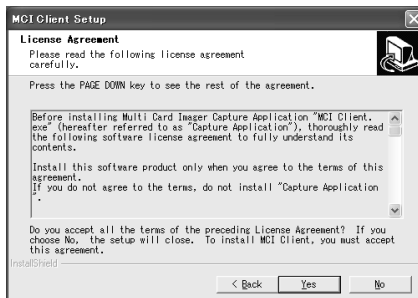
MCI Client Setup

License Agreement

Please read the following license agreement carefully.

Press the PAGE DOWN key to see the rest of the agreement.

Before installing Multi Card Imager Capture Application "MCI Client.exe" (hereafter referred to as "Capture Application"), thoroughly read the following software license agreement to fully understand its contents.

Install this software product only when you agree to the terms of this agreement.
If you do not agree to the terms, do not install "Capture Application".

Do you accept all the terms of the preceding License Agreement? If you choose No, the setup will close. To install MCI Client, you must accept this agreement.

InstallShield

< Back Yes No